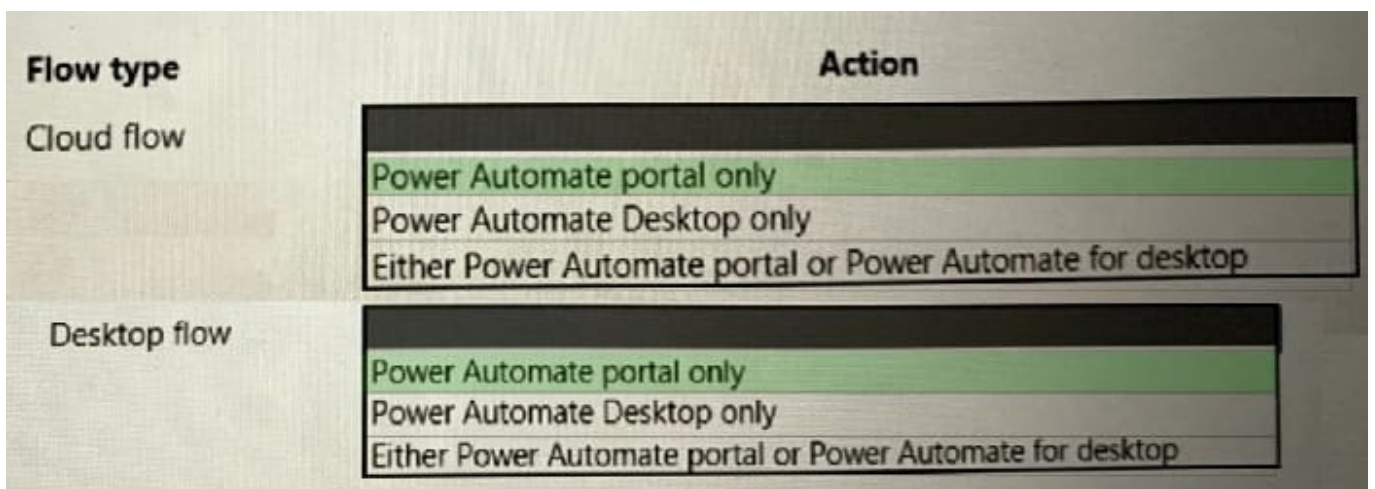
| Flow type | Action |
|---|---|
| Cloud flow | Power Automate portal only<br>Power Automate Desktop only<br>Either Power Automate portal or Power Automate for desktop |
| Desktop flow | Power Automate portal only<br>Power Automate Desktop only<br>Either Power Automate portal or Power Automate for desktop |